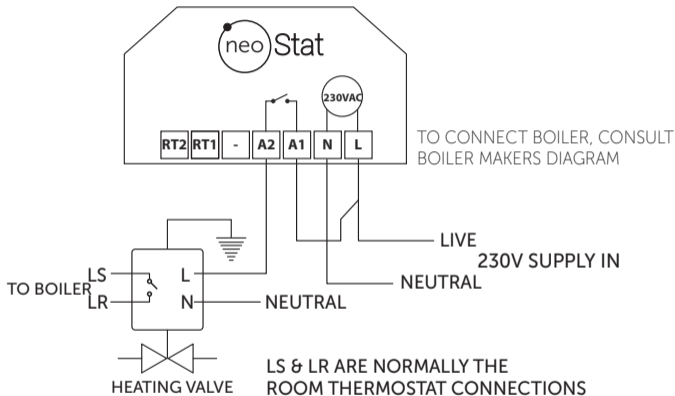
neo Stat

230VAC

RT2 RT1 - A2 A1 N L

TO CONNECT BOILER, CONSULT BOILER MAKERS DIAGRAM

LIVE
230V SUPPLY IN
NEUTRAL

TO BOILER
LS
LR
L
N
NEUTRAL

HEATING VALVE

LS & LR ARE NORMALLY THE ROOM THERMOSTAT CONNECTIONS